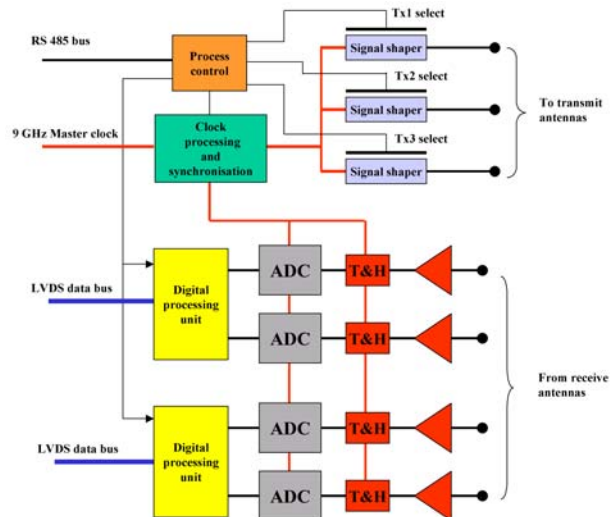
RS 485 bus

Process control

Tx1 select

Signal shaper

Tx2 select

Signal shaper

To transmit antennas

9 GHz Master clock

Clock processing and synchronisation

Tx3 select

Signal shaper

LVDS data bus

Digital processing unit

ADC

T&H

ADC

T&H

From receive antennas

LVDS data bus

Digital processing unit

ADC

T&H

ADC

T&H